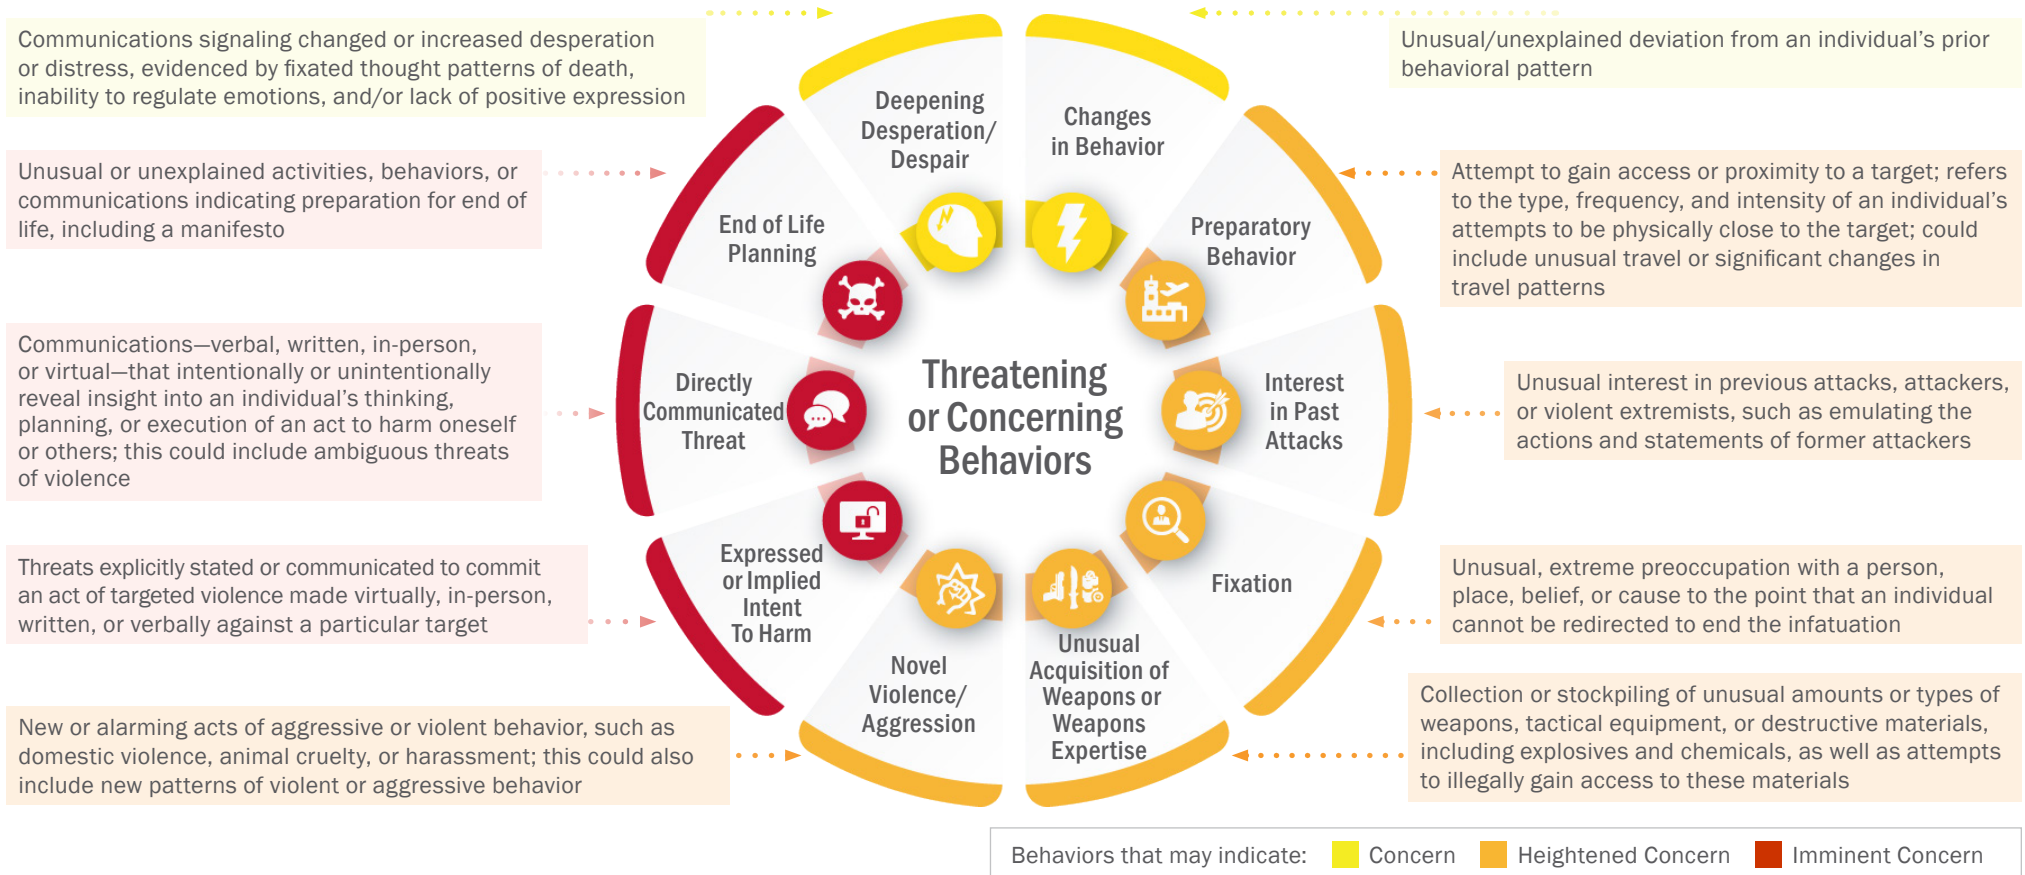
Communications signaling changed or increased desperation or distress, evidenced by fixated thought patterns of death, inability to regulate emotions, and/or lack of positive expression

Unusual/unexplained deviation from an individual's prior behavioral pattern

Unusual or unexplained activities, behaviors, or communications indicating preparation for end of life, including a manifesto

Attempt to gain access or proximity to a target; refers to the type, frequency, and intensity of an individual's attempts to be physically close to the target; could include unusual travel or significant changes in travel patterns

Communications—verbal, written, in-person, or virtual—that intentionally or unintentionally reveal insight into an individual's thinking, planning, or execution of an act to harm oneself or others; this could include ambiguous threats of violence

Unusual interest in previous attacks, attackers, or violent extremists, such as emulating the actions and statements of former attackers

Threats explicitly stated or communicated to commit an act of targeted violence made virtually, in-person, written, or verbally against a particular target

Unusual, extreme preoccupation with a person, place, belief, or cause to the point that an individual cannot be redirected to end the infatuation

New or alarming acts of aggressive or violent behavior, such as domestic violence, animal cruelty, or harassment; this could also include new patterns of violent or aggressive behavior

Collection or stockpiling of unusual amounts or types of weapons, tactical equipment, or destructive materials, including explosives and chemicals, as well as attempts to illegally gain access to these materials

Deepening Desperation/ Despair

Changes in Behavior

End of Life Planning

Preparatory Behavior

Directly Communicated Threat

Threatening or Concerning Behaviors

Interest in Past Attacks

Expressed or Implied Intent To Harm

Fixation

Novel Violence/ Aggression

Unusual Acquisition of Weapons or Weapons Expertise

Behaviors that may indicate: Concern Heightened Concern Imminent Concern